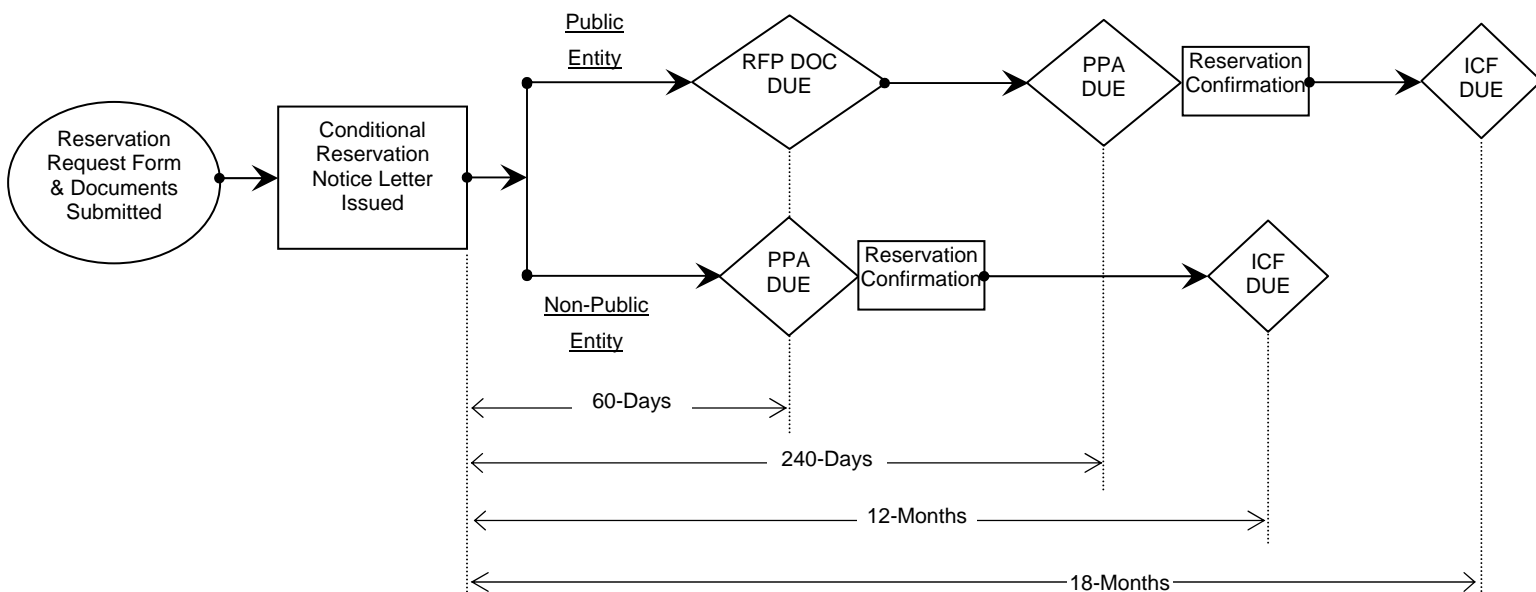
Public Entity

RFP DOC DUE

PPA DUE

Reservation Confirmation

ICF DUE

Reservation Request Form & Documents Submitted

Conditional Reservation Notice Letter Issued

PPA DUE

Reservation Confirmation

ICF DUE

Non-Public Entity

60-Days

240-Days

12-Months

18-Months